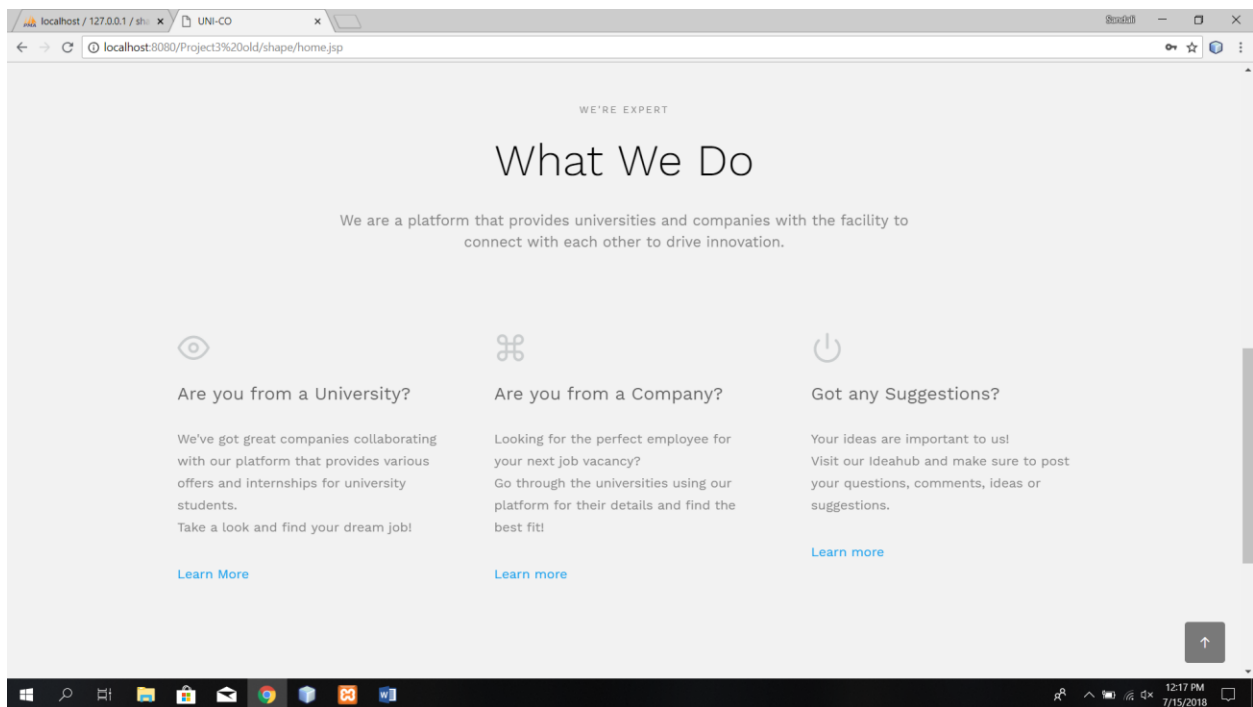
localhost / 127.0.0.1 / sh ×
UNI-CO ×
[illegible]
localhost:8080/Project3%20old/shape/home.jsp

WE'RE EXPERT

What We Do

We are a platform that provides universities and companies with the facility to connect with each other to drive innovation.

Are you from a University?

We've got great companies collaborating with our platform that provides various offers and internships for university students.
Take a look and find your dream job!

Learn More

Are you from a Company?

Looking for the perfect employee for your next job vacancy?
Go through the universities using our platform for their details and find the best fit!

Learn more

Got any Suggestions?

Your ideas are important to us!
Visit our Ideahub and make sure to post your questions, comments, ideas or suggestions.

Learn more

↑

12:17 PM
7/15/2018